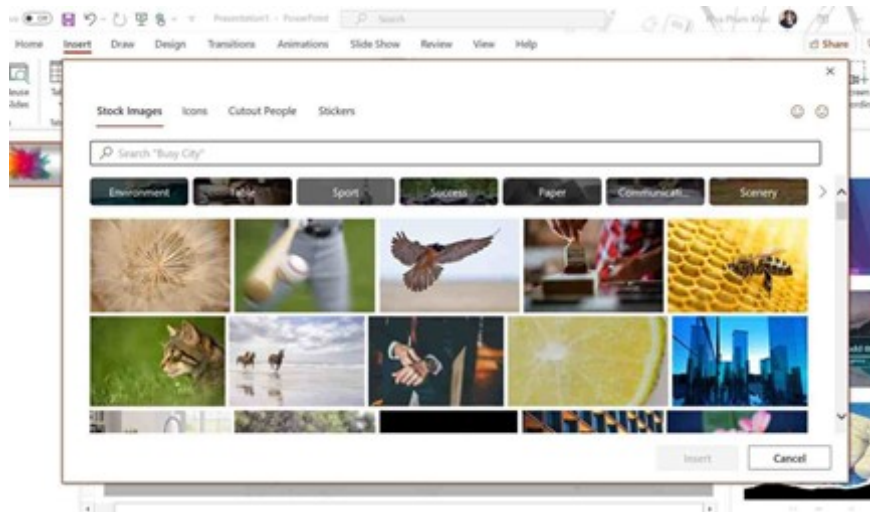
Presentation1 - PowerPoint

Search

Home Insert Draw Design Transitions Animations Slide Show Review View Help

Share

Stock Images Icons Cutout People Stickers

Search "Busy City"

Environment Table Sport Success Paper Communicati... Scenery

Insert Cancel